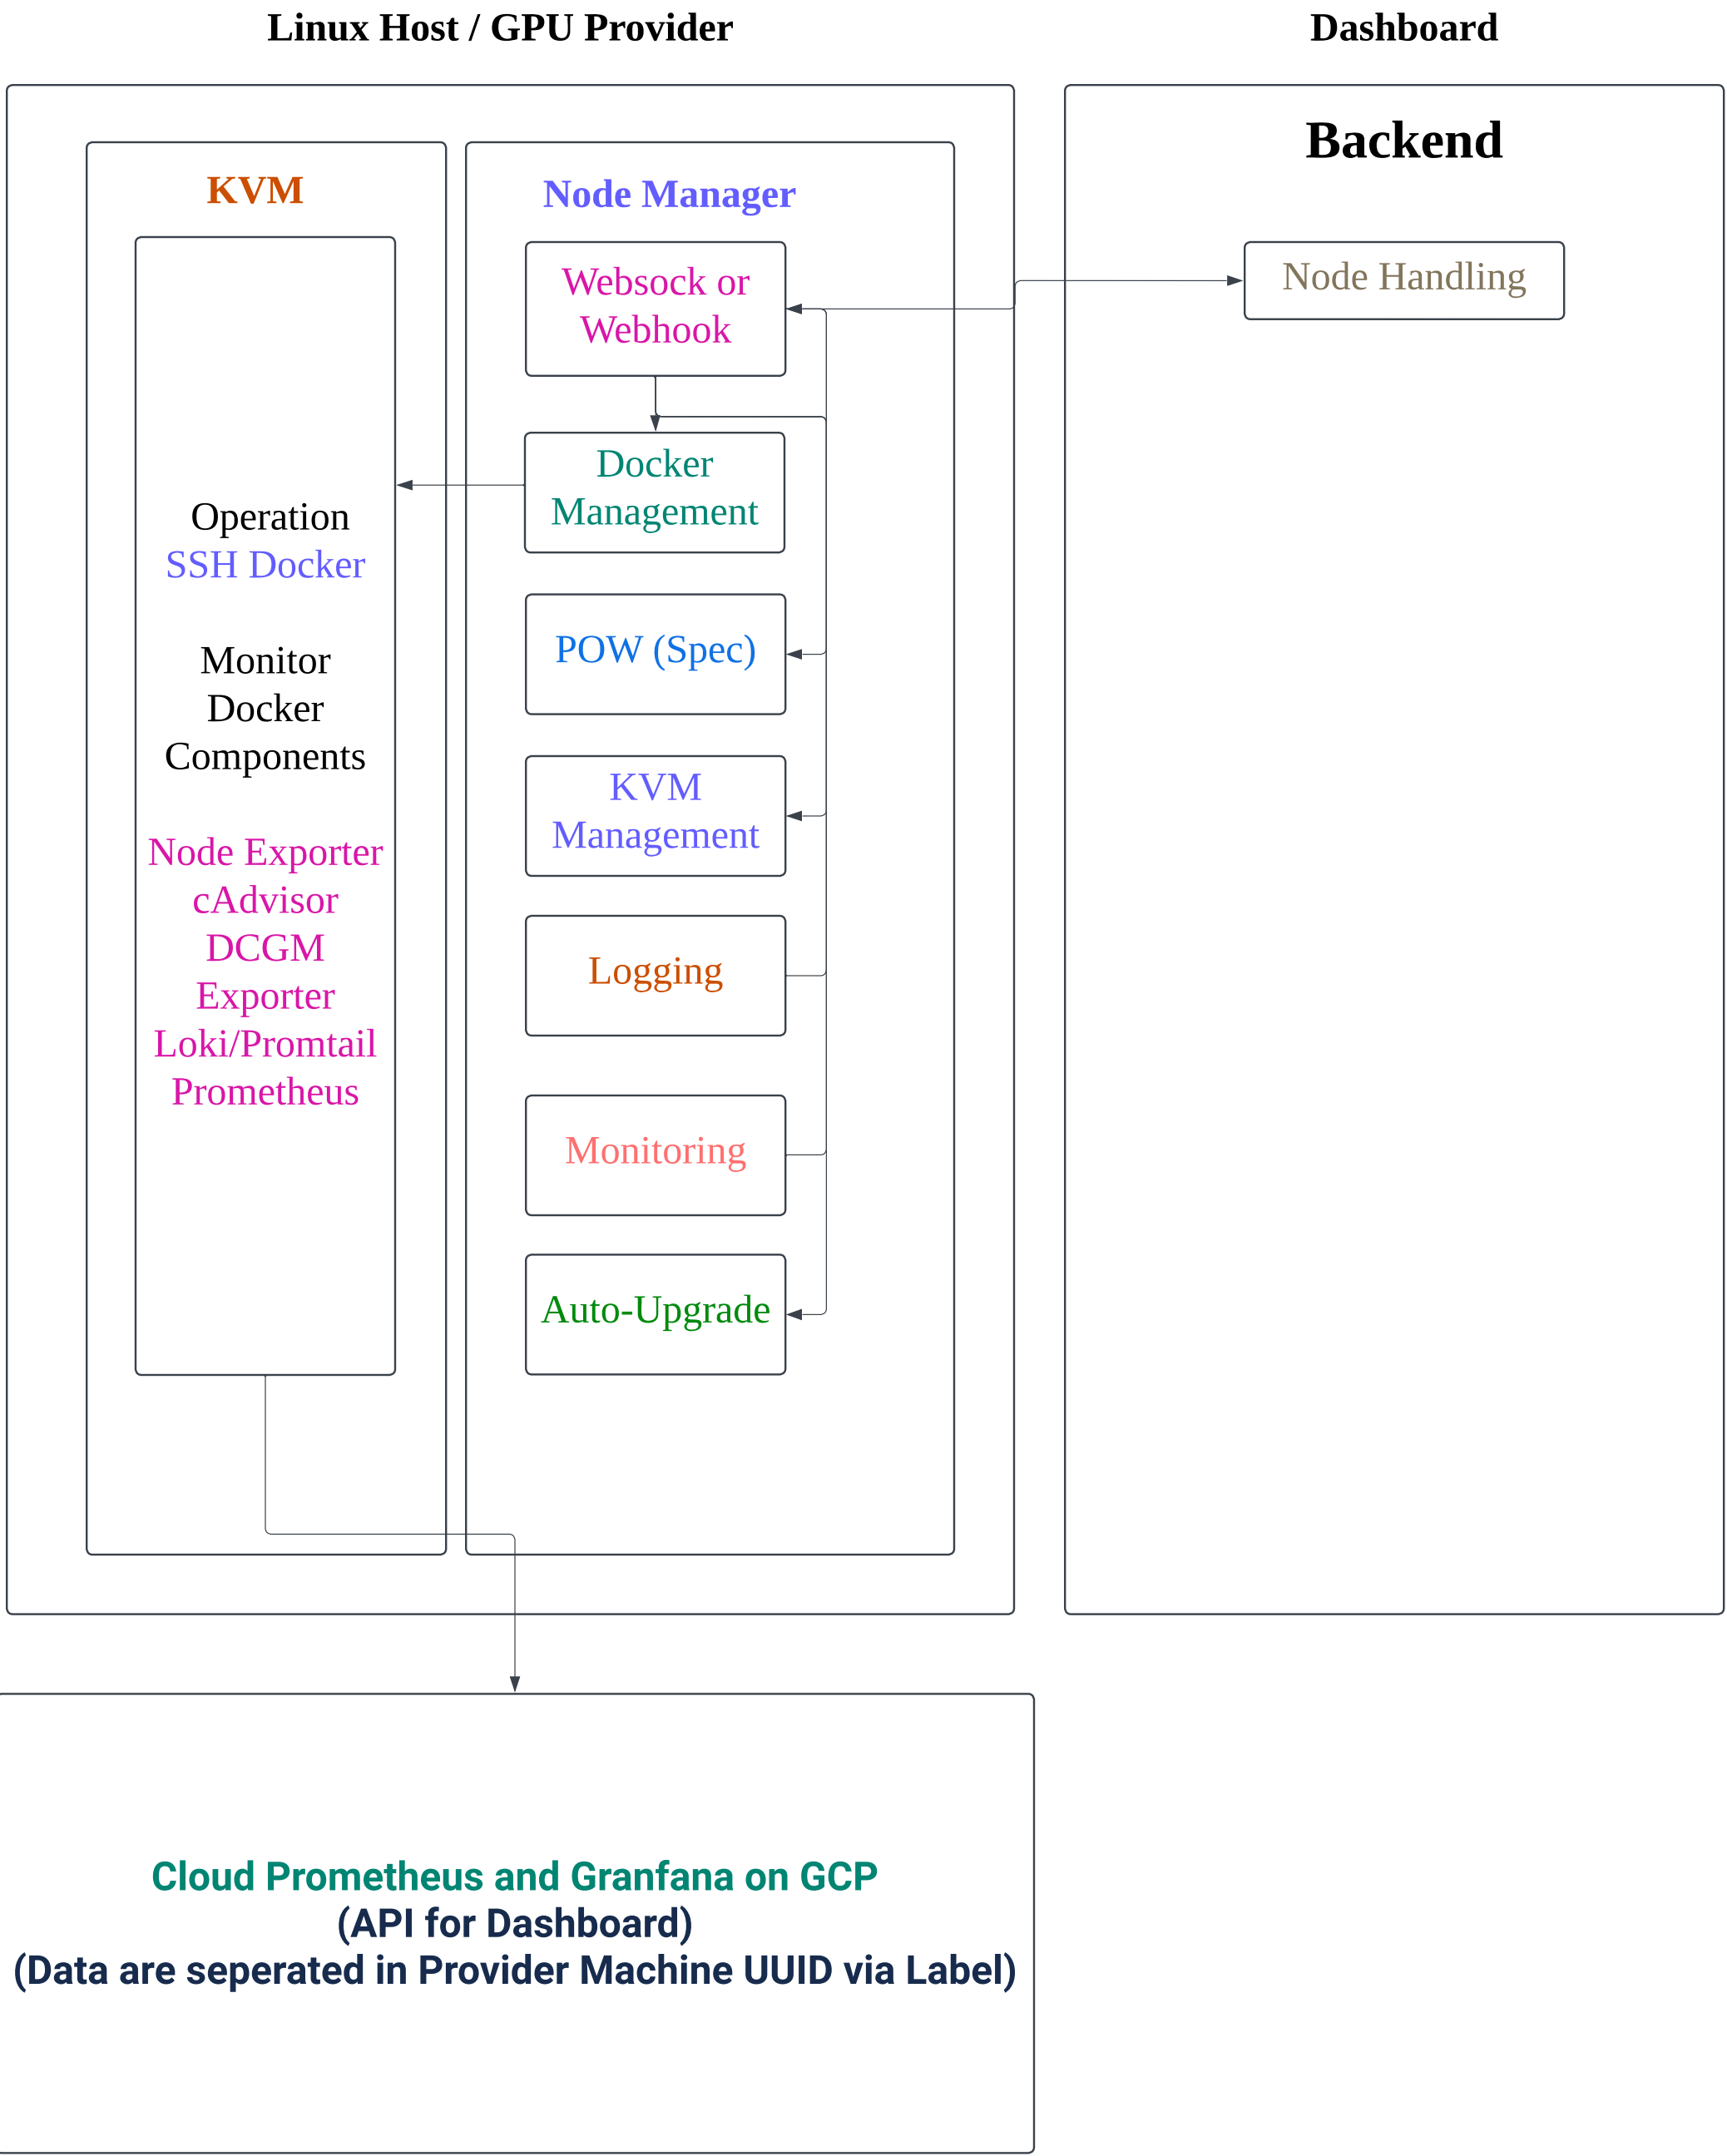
Linux Host / GPU Provider

Dashboard

KVM

Operation
SSH Docker

Monitor
Docker
Components

Node Exporter
cAdvisor
DCGM
Exporter
Loki/Promtail
Prometheus

Node Manager

Websock or
Webhook

Docker
Management

POW (Spec)

KVM
Management

Logging

Monitoring

Auto-Upgrade

Backend

Node Handling

Cloud Prometheus and Granfana on GCP
(API for Dashboard)
(Data are seperated in Provider Machine UUID via Label)